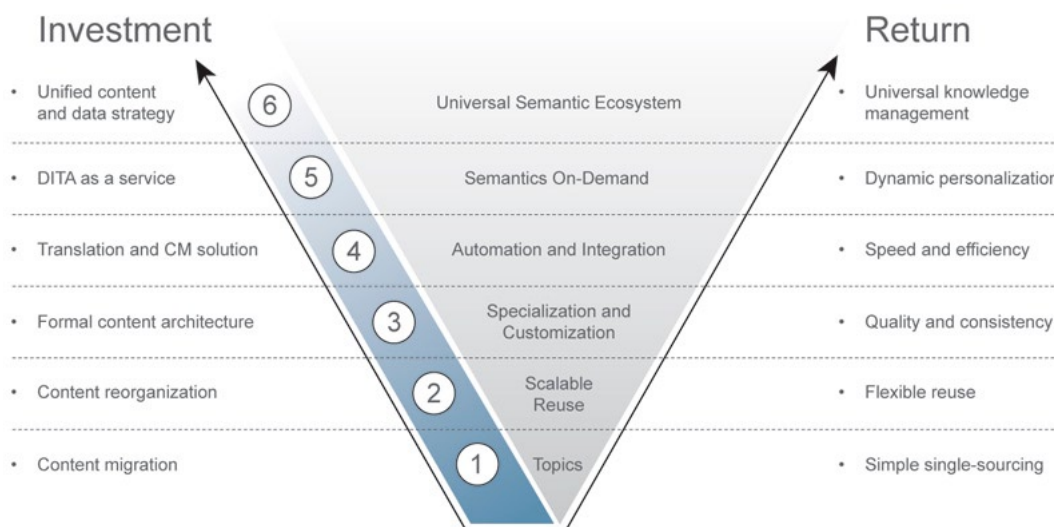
Investment

Return

• Unified content and data strategy

6

Universal Semantic Ecosystem

• Universal knowledge management

• DITA as a service

5

Semantics On-Demand

• Dynamic personalizatio

• Translation and CM solution

4

Automation and Integration

• Speed and efficiency

• Formal content architecture

3

Specialization and Customization

• Quality and consistency

• Content reorganization

2

Scalable Reuse

• Flexible reuse

• Content migration

1

Topics

• Simple single-sourcing